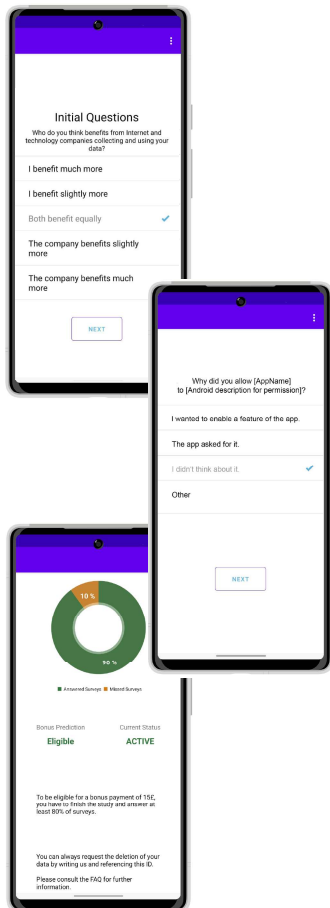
Initial Questions

Who do you think benefits from Internet and technology companies collecting and using your data?

I benefit much more

I benefit slightly more

Both benefit equally

The company benefits slightly more

The company benefits much more

NEXT

Why did you allow [AppName] to [Android description for permission]?

I wanted to enable a feature of the app.

The app asked for it.

I didn't think about it.

Other

NEXT

10 %

90 %

Answered Surveys  Missed Surveys

Bonus Prediction
Eligible

Current Status
ACTIVE

To be eligible for a bonus payment of 15£, you have to finish the study and answer at least 80% of surveys.

You can always request the deletion of your data by writing us and referencing this ID.

Please consult the FAQ for further information.